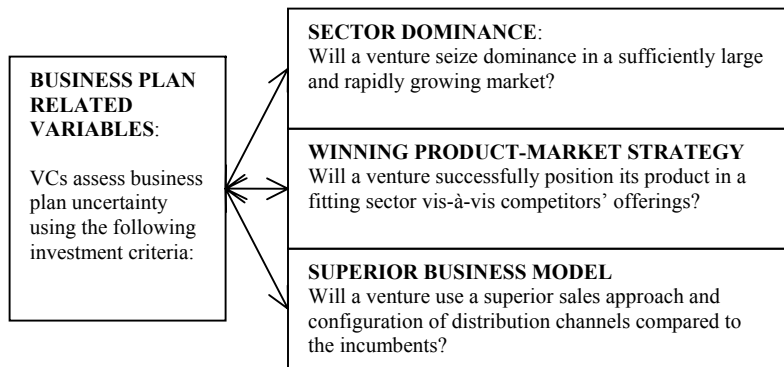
BUSINESS PLAN RELATED VARIABLES:

VCs assess business plan uncertainty using the following investment criteria:

SECTOR DOMINANCE:
Will a venture seize dominance in a sufficiently large and rapidly growing market?

WINNING PRODUCT-MARKET STRATEGY
Will a venture successfully position its product in a fitting sector vis-à-vis competitors' offerings?

SUPERIOR BUSINESS MODEL
Will a venture use a superior sales approach and configuration of distribution channels compared to the incumbents?